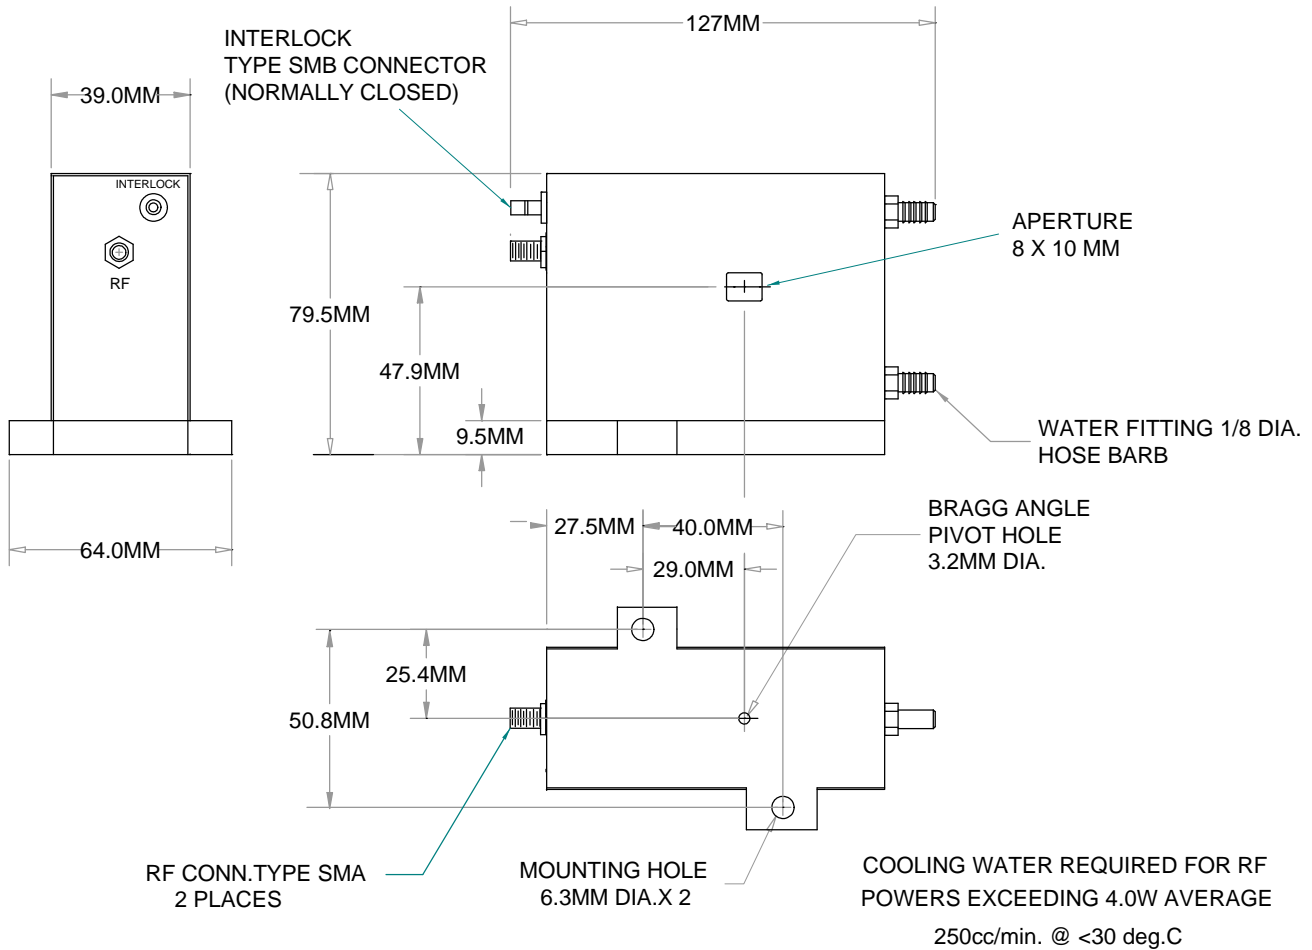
INTERLOCK
TYPE SMB CONNECTOR
(NORMALLY CLOSED)

127MM

39.0MM

INTERLOCK

RF

APERTURE
8 X 10 MM

79.5MM

47.9MM

9.5MM

WATER FITTING 1/8 DIA.
HOSE BARB

64.0MM

27.5MM

40.0MM

29.0MM

BRAGG ANGLE
PIVOT HOLE
3.2MM DIA.

25.4MM

50.8MM

RF CONN.TYPE SMA
2 PLACES

MOUNTING HOLE
6.3MM DIA.X 2

COOLING WATER REQUIRED FOR RF
POWERS EXCEEDING 4.0W AVERAGE

250cc/min. @ <30 deg.C